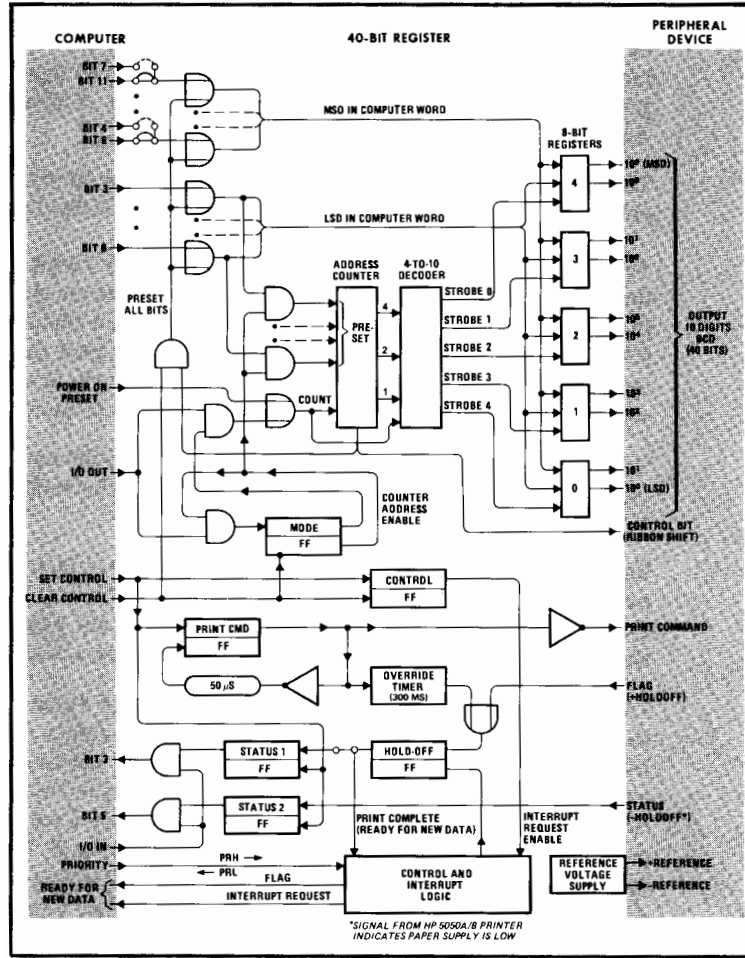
COMPUTER

40-BIT REGISTER

PERIPHERAL DEVICE

BIT 7

BIT 11

BIT 4

BIT 8

BIT 3

BIT 0

MSD IN COMPUTER WORD

LSD IN COMPUTER WORD

8-BIT REGISTERS

4

3

2

1

0

$10^9$ (MSD)

$10^8$

$10^7$

$10^6$

$10^5$

$10^4$

$10^3$

$10^2$

$10^1$

$10^0$ (LSD)

OUTPUT 10 DIGITS BCD (40 BITS)

ADDRESS COUNTER

4-TO-10 DECODER

PRE-SET

4

2

1

STROBE 0

STROBE 1

STROBE 2

STROBE 3

STROBE 4

PRESET ALL BITS

POWER ON PRESET

COUNT

I/O OUT

COUNTER ADDRESS ENABLE

MODE

FF

CONTROL BIT (RIBBON SHIFT)

SET CONTROL

CLEAR CONTROL

CONTROL

FF

PRINT CMD

FF

PRINT COMMAND

50 μS

OVERRIDE TIMER (300 MS)

FLAG (+HOLDOFF)

BIT 3

STATUS 1

FF

HOLD-OFF

FF

BIT 5

STATUS 2

FF

STATUS (-HOLDOFF*)

I/O IN

PRINT COMPLETE (READY FOR NEW DATA)

INTERRUPT REQUEST ENABLE

PRIORITY

PRH

PRL

FLAG

READY FOR NEW DATA

INTERRUPT REQUEST

CONTROL AND INTERRUPT LOGIC

REFERENCE VOLTAGE SUPPLY

+REFERENCE

-REFERENCE

*SIGNAL FROM HP 5050A/B PRINTER INDICATES PAPER SUPPLY IS LOW